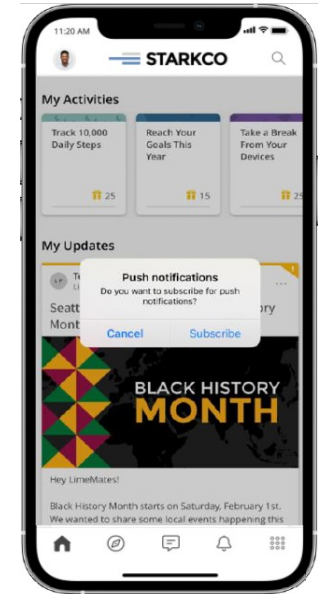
11:20 AM

STARKCO

My Activities

Track 10,000 Daily Steps

25

Reach Your Goals This Year

15

Take a Break From Your Devices

25

My Updates

LP Te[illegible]

Seatt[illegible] Mont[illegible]

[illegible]ory

Push notifications

Do you want to subscribe for push notifications?

Cancel

Subscribe

BLACK HISTORY MONTH

Hey LimeMates!

Black History Month starts on Saturday, February 1st. We wanted to share some local events happening this